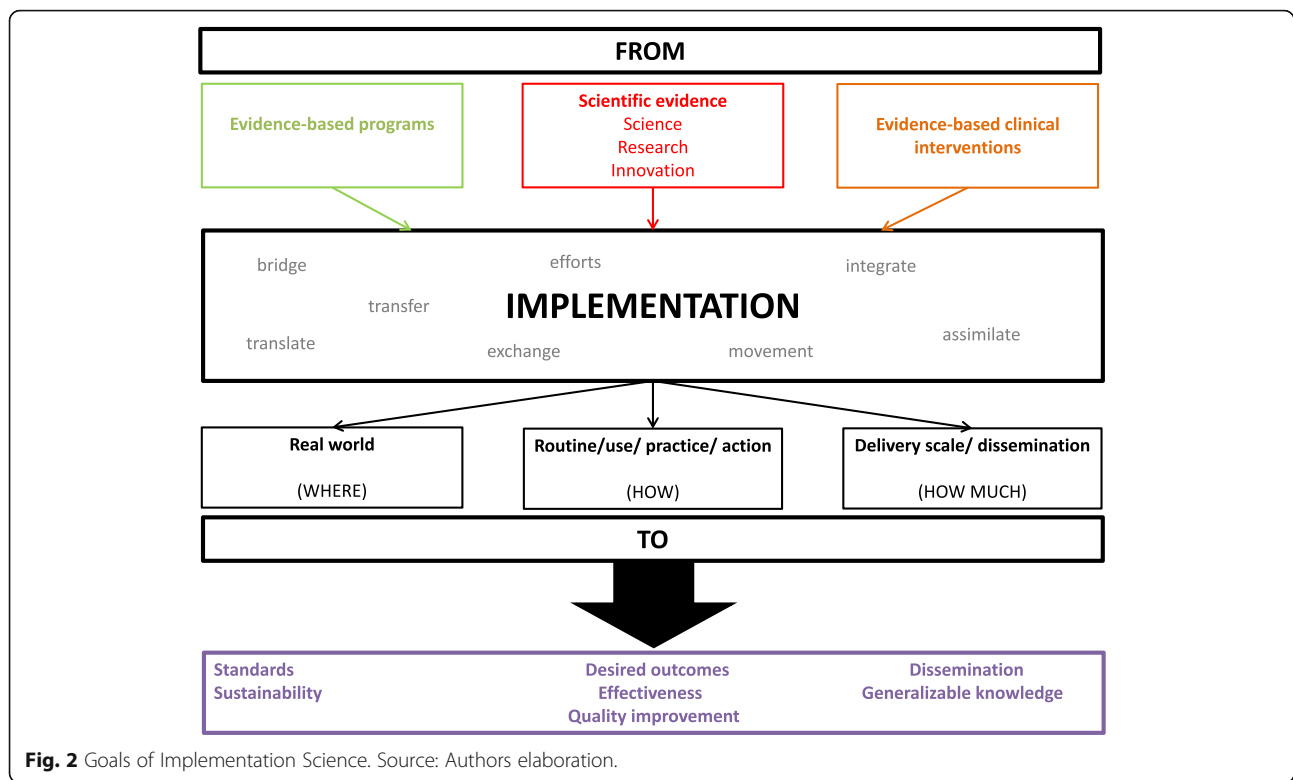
FROM

Evidence-based programs

Scientific evidence
Science
Research
Innovation

Evidence-based clinical interventions

bridge
efforts
integrate
transfer
IMPLEMENTATION
assimilate
translate
exchange
movement

Real world
(WHERE)

Routine/use/ practice/ action
(HOW)

Delivery scale/ dissemination
(HOW MUCH)

TO

Standards
Sustainability

Desired outcomes
Effectiveness
Quality improvement

Dissemination
Generalizable knowledge

**Fig. 2** Goals of Implementation Science. Source: Authors elaboration.